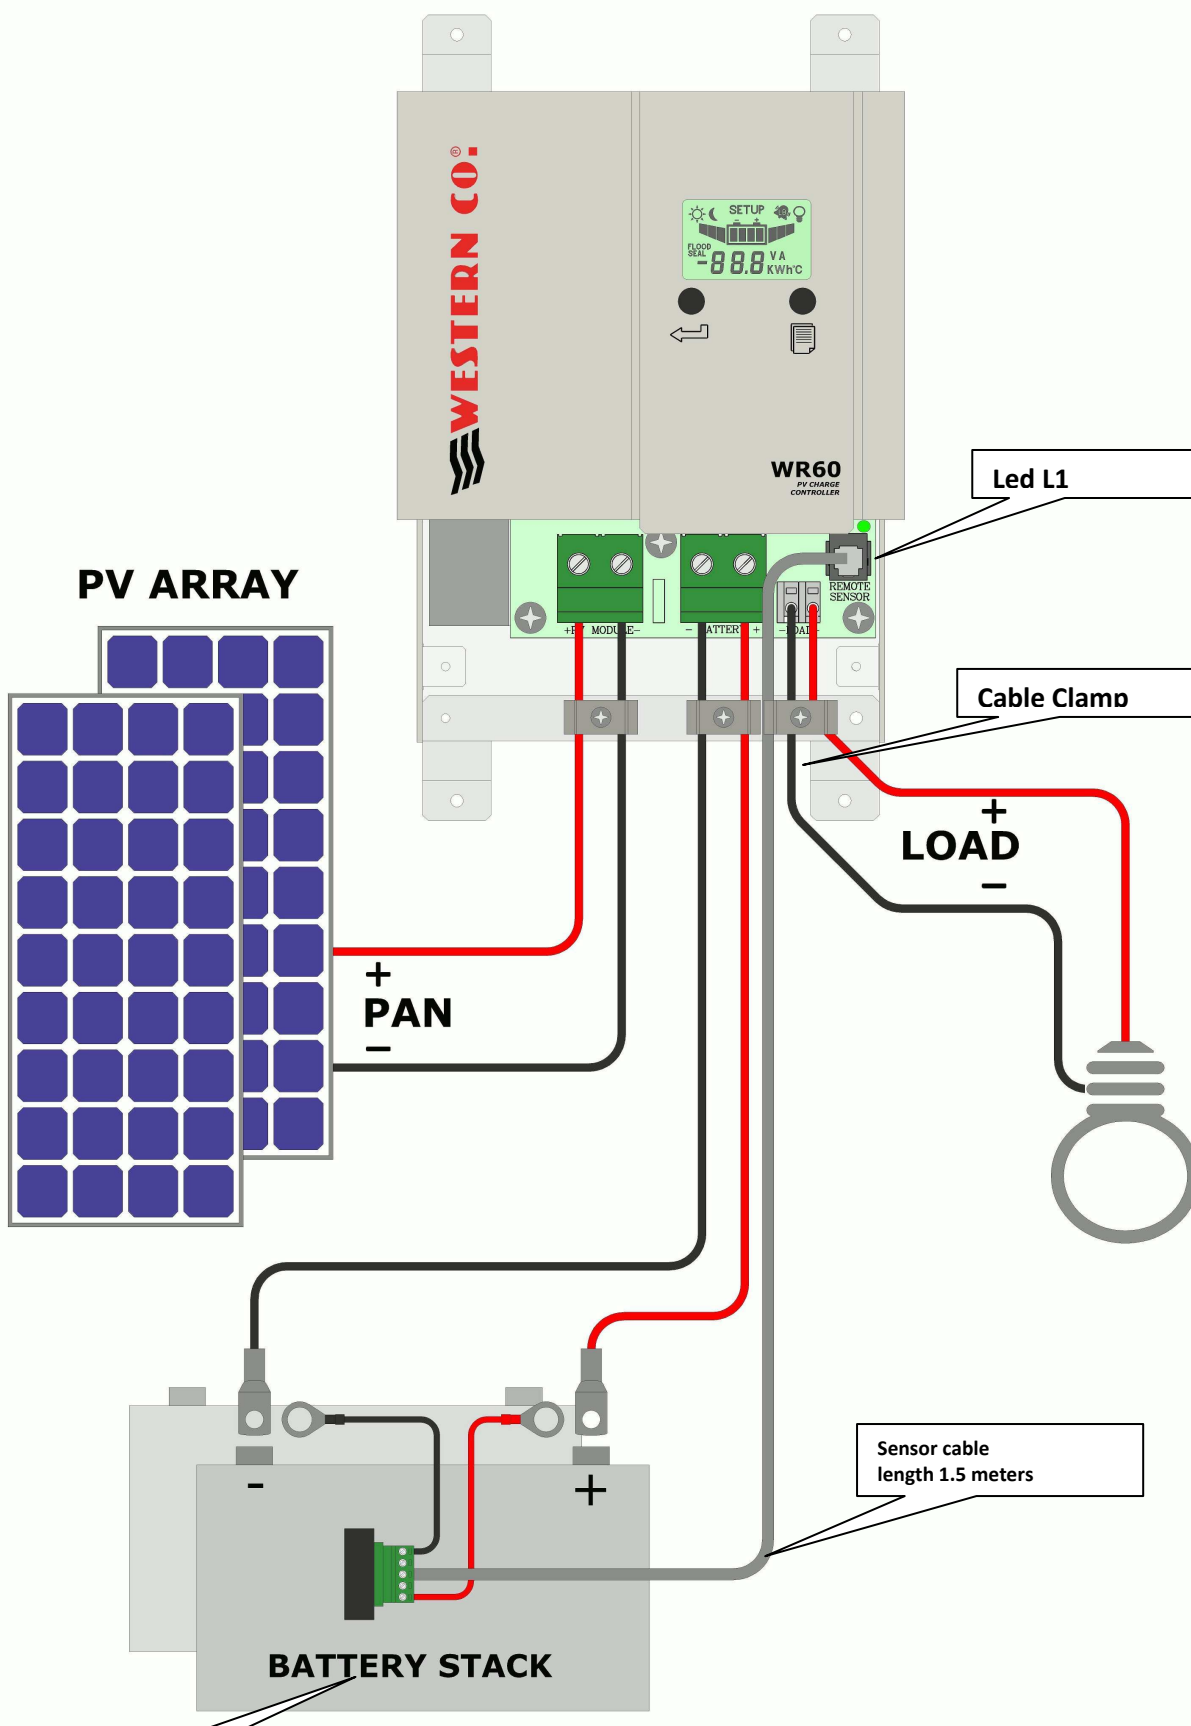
WESTERN CO.

SETUP
FLOOD
SEAL
-88.8 V A KWh°C

WR60
PV CHARGE CONTROLLER

+ MODULE – – BATTERY + – LOAD +
REMOTE SENSOR

Led L1

PV ARRAY

Cable Clamp

+
LOAD
–

+
PAN
–

Sensor cable length 1.5 meters

-
+

BATTERY STACK